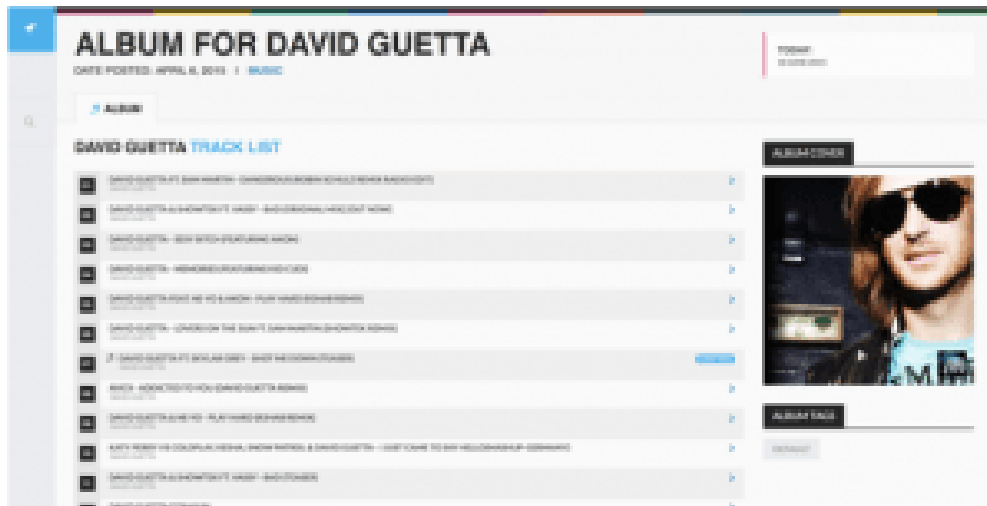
ALBUM FOR DAVID GUETTA

DATE POSTED: APRIL 6, 2013 | MUSIC

TODAY
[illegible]

ALBUM

DAVID GUETTA TRACK LIST

DAVID GUETTA FT. SAM MARTIN - DANGEROUS (ROBIN SCHULZ REMIX RADIO EDIT)
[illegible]

DAVID GUETTA & SHOWTEK FT. VASSY - BAD (ORIGINAL MIX) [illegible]
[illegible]

DAVID GUETTA - SEXY BITCH (FEATURING AKON)
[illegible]

DAVID GUETTA - MEMORIES (FEATURING KID CUDI)
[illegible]

DAVID GUETTA FEAT. NE-YO & AKON - PLAY HARD (BONAIR REMIX)
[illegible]

DAVID GUETTA - LOVERS ON THE SUN FT. SAM MARTIN (SHOWTEK REMIX)
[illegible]

DAVID GUETTA FT. SKYLAR GREY - SHOT ME DOWN (TCHAMI)
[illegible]

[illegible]

AVICII - ADDICTED TO YOU (DAVID GUETTA REMIX)
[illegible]

DAVID GUETTA & NE-YO - PLAY HARD (BONAIR REMIX)
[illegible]

KATY PERRY VS COLDPLAY, HARDWELL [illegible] & DAVID GUETTA - I JUST CAME TO SAY HELLO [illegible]
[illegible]

DAVID GUETTA & SHOWTEK FT. VASSY - BAD (TCHAMI)
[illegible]

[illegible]

ALBUM COVER

ALBUM TAGS

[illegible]